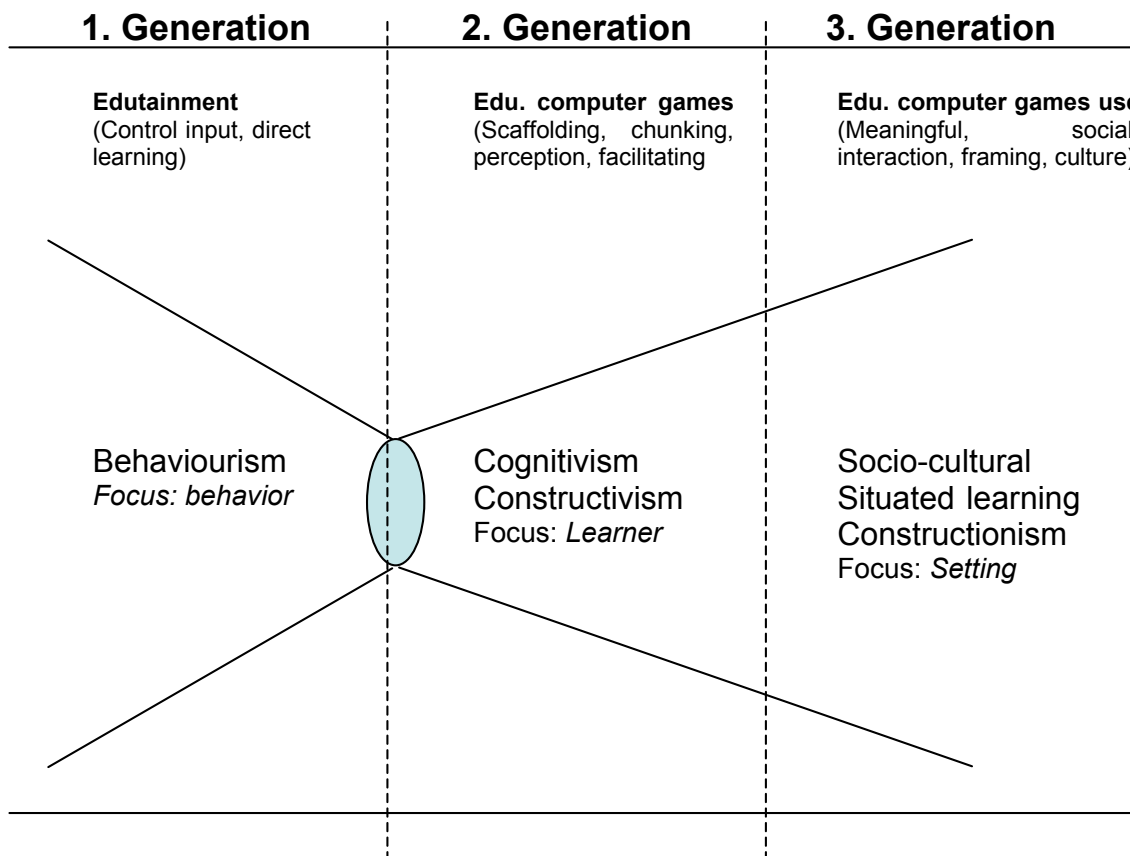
1. Generation

2. Generation

3. Generation

**Edutainment**
(Control input, direct learning)

**Edu. computer games**
(Scaffolding, chunking, perception, facilitating

**Edu. computer games us**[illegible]
(Meaningful, social interaction, framing, culture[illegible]

Behaviourism
*Focus: behavior*

Cognitivism
Constructivism
Focus: *Learner*

Socio-cultural
Situated learning
Constructionism
Focus: *Setting*